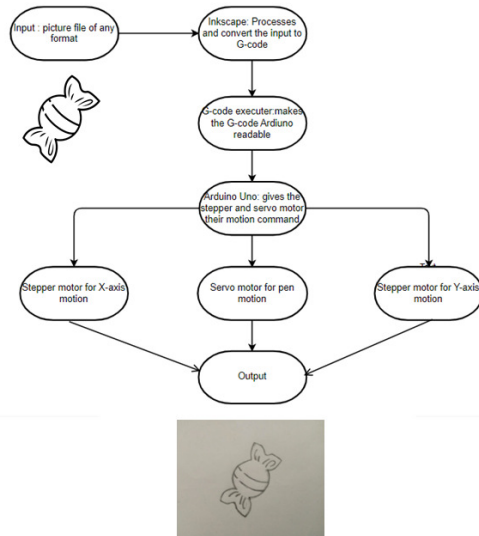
Input : picture file of any format

Inkscape: Processes and convert the input to G-code

G-code executer:makes the G-code Arduino readable

Arduino Uno: gives the stepper and servo motor their motion command

Stepper motor for X-axis motion

Servo motor for pen motion

Stepper motor for Y-axis motion

Output